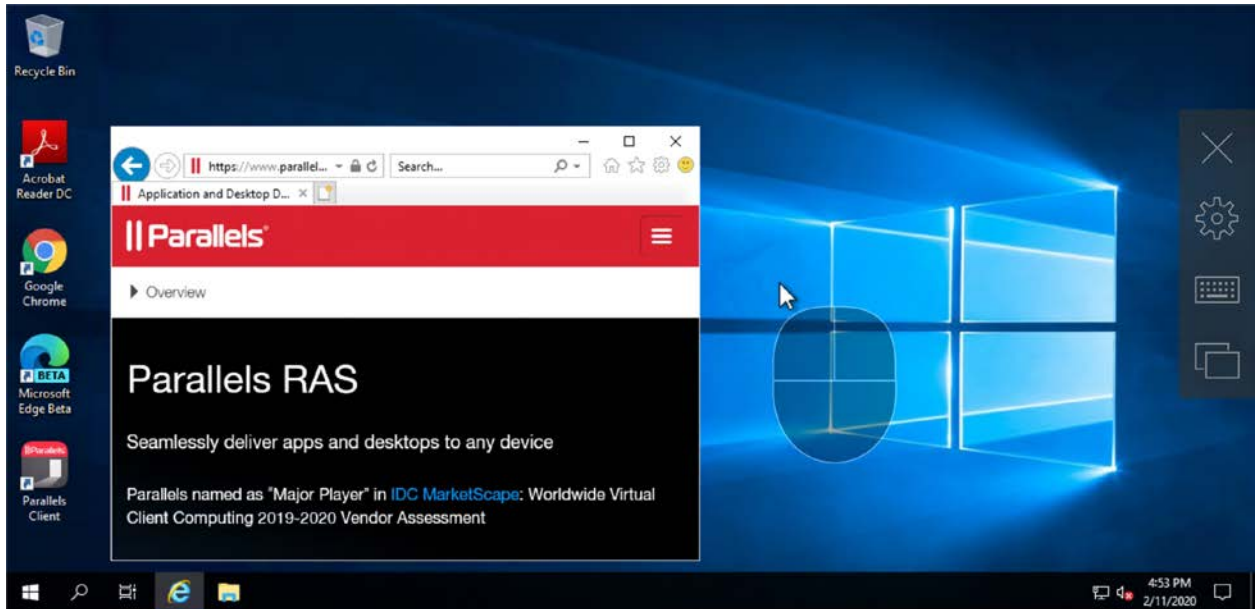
Recycle Bin

Acrobat Reader DC

Google Chrome

BETA
Microsoft Edge Beta

Parallels
Parallels Client

https://www.parallel...
Search...
Application and Desktop D...

Parallels

Overview

Parallels RAS

Seamlessly deliver apps and desktops to any device

Parallels named as "Major Player" in IDC MarketScape: Worldwide Virtual Client Computing 2019-2020 Vendor Assessment

4:53 PM
2/11/2020